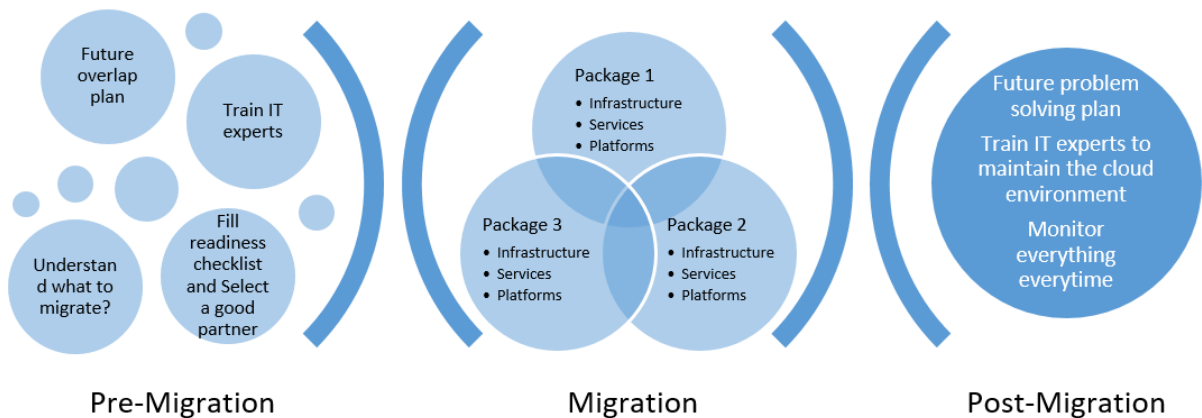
Future overlap plan

Train IT experts

Understan d what to migrate?

Fill readiness checklist and Select a good partner

Package 1
• Infrastructure
• Services
• Platforms

Package 3
• Infrastructure
• Services
• Platforms

Package 2
• Infrastructure
• Services
• Platforms

Future problem solving plan

Train IT experts to maintain the cloud environment

Monitor everything everytime

Pre-Migration

Migration

Post-Migration